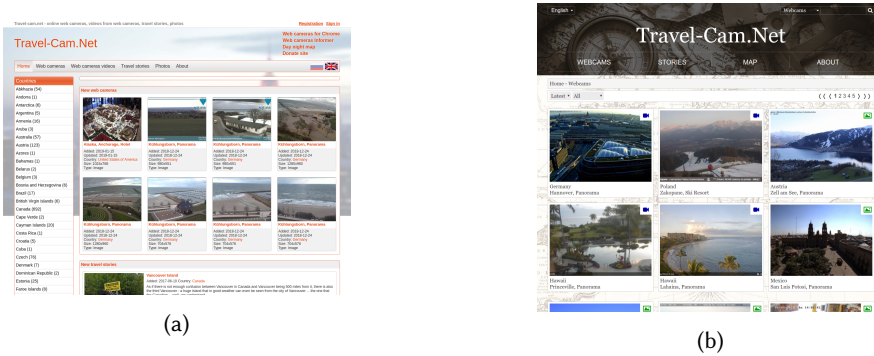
Travel-cam.net - online web cameras, videos from web cameras, travel stories, photos

Registration Sign in

Travel-Cam.Net

Web cameras for Chrome
Web cameras informer
Day night map
Donate site

Home Web cameras Web cameras videos Travel stories Photos About

Countries
Abkhazia (54)
Andorra (1)
Antarctica (8)
Argentina (5)
Armenia (16)
Aruba (3)
Australia (57)
Austria (123)
Azores (1)
Bahamas (1)
Belarus (2)
Belgium (3)
Bosnia and Herzegovina (8)
Brazil (17)
British Virgin Islands (6)
Canada (60)
Cape Verde (2)
Cayman Islands (10)
Costa Rica (1)
Croatia (5)
Cuba (1)
Czech (79)
Denmark (7)
Dominican Republic (2)
Estonia (15)
Faroe Islands (8)

New web cameras

Alaska, Anchorage, Hotel
Kühlungsborn, Panorama
Kühlungsborn, Panorama
Kühlungsborn, Panorama
Kühlungsborn, Panorama
Kühlungsborn, Panorama
Kühlungsborn, Panorama
Kühlungsborn, Panorama

New travel stories

Vancouver Island

(a)

English
Webcams

Travel-Cam.Net

WEBCAMS STORIES MAP ABOUT

Home · Webcams

Latest All

1 2 3 4 5

Germany
Hannover, Panorama

Poland
Zakopane, Ski Resort

Austria
Zell am See, Panorama

Hawaii
Princeville, Panorama

Hawaii
Lahaina, Panorama

Mexico
San Luis Potosí, Panorama

(b)